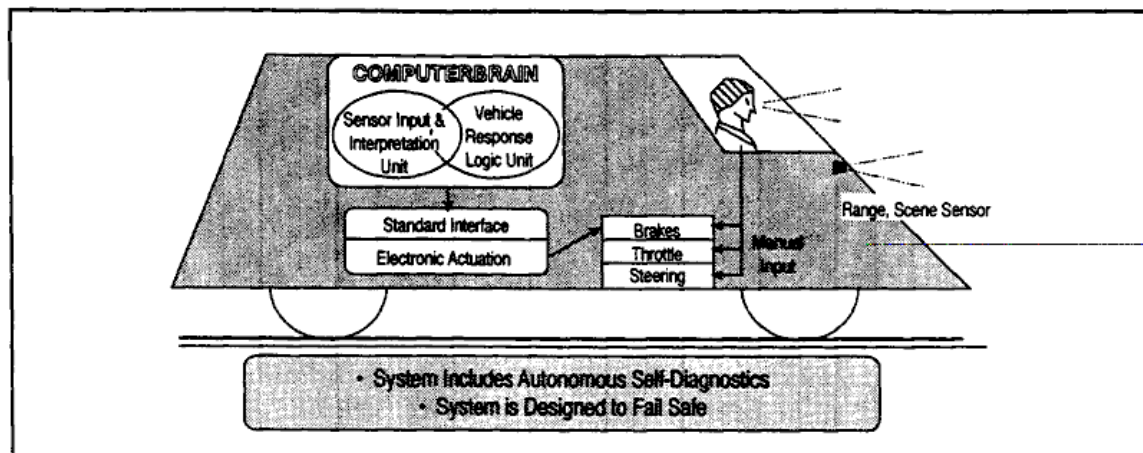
COMPUTERBRAIN

Sensor Input & Interpretation Unit

Vehicle Response Logic Unit

Standard Interface

Electronic Actuation

Brakes

Throttle

Steering

Manual Input

Range, Scene Sensor

• System Includes Autonomous Self-Diagnostics
• System is Designed to Fail Safe